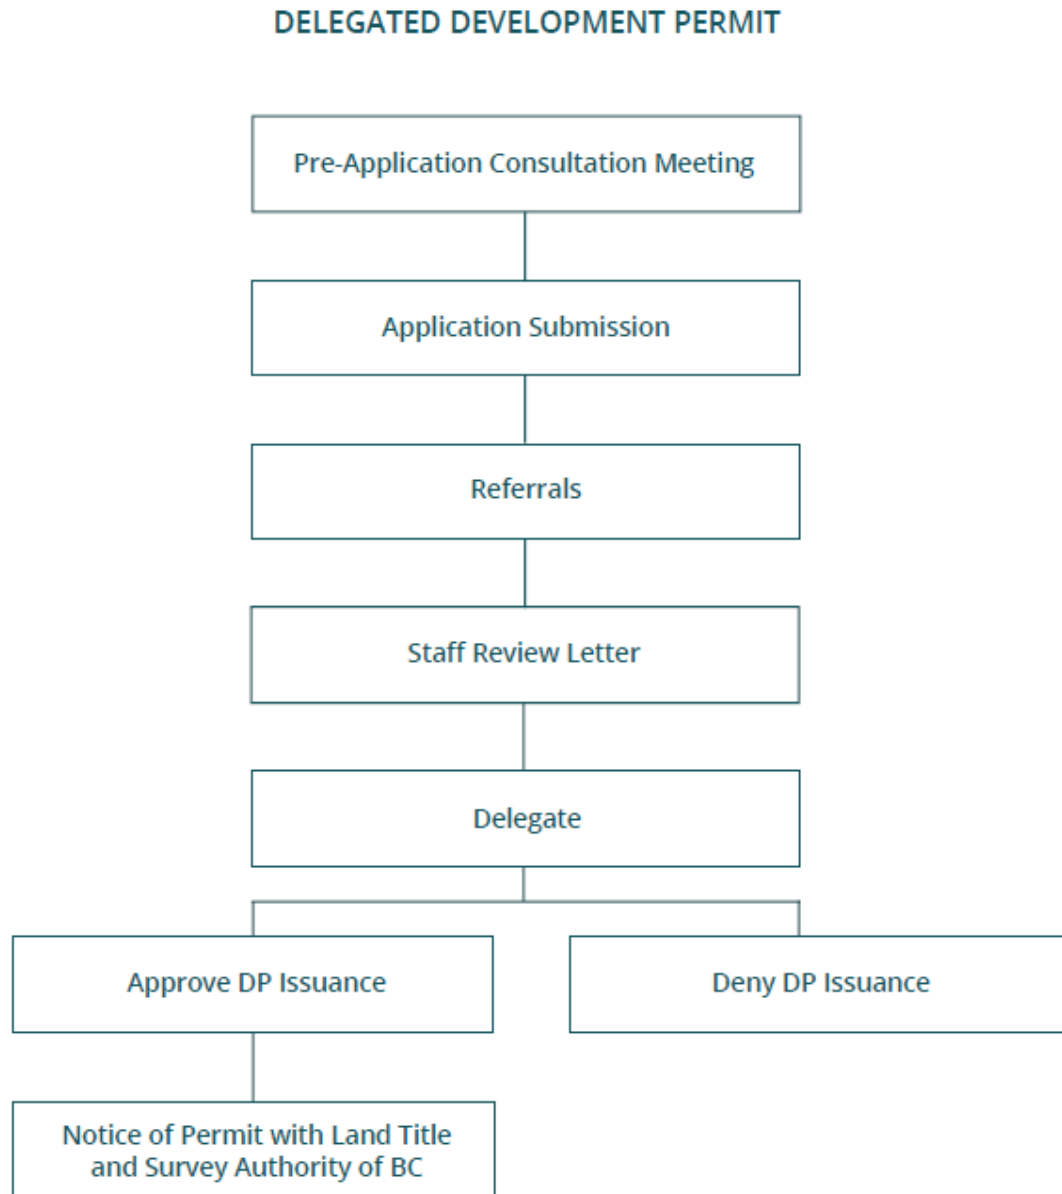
DELEGATED DEVELOPMENT PERMIT

Pre-Application Consultation Meeting

Application Submission

Referrals

Staff Review Letter

Delegate

Approve DP Issuance

Deny DP Issuance

Notice of Permit with Land Title and Survey Authority of BC